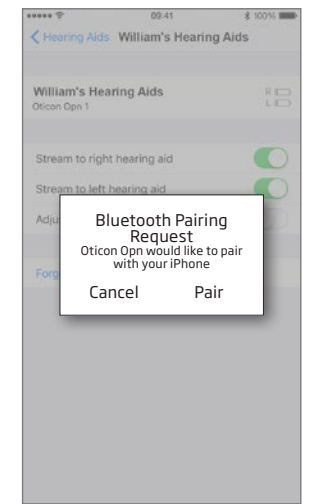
••••• 09:41 100%

< Hearing Aids William's Hearing Aids

William's Hearing Aids
Oticon Opn 1

R
L

Stream to right hearing aid

Stream to left hearing aid

Adju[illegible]

Forg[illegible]

Bluetooth Pairing Request
Oticon Opn would like to pair with your iPhone

Cancel Pair